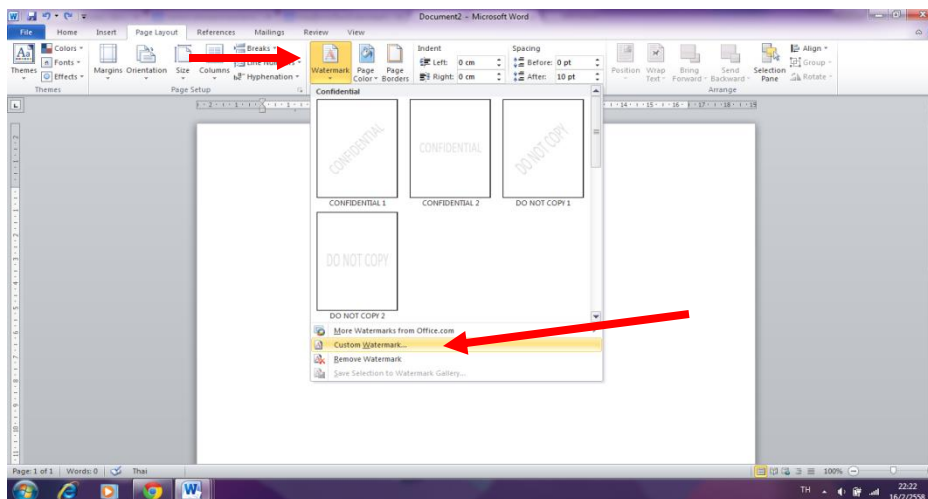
Document2 - Microsoft Word

File Home Insert Page Layout References Mailings Review View

Themes Colors Fonts Effects Themes

Margins Orientation Size Columns Breaks Line Numbers Hyphenation Page Setup

Watermark Page Color Page Borders

Indent Left: 0 cm Right: 0 cm

Spacing Before: 0 pt After: 10 pt

Position Wrap Text Bring Forward Send Backward Selection Pane Align Group Rotate Arrange

Confidential

CONFIDENTIAL
CONFIDENTIAL 1

CONFIDENTIAL
CONFIDENTIAL 2

DO NOT COPY
DO NOT COPY 1

DO NOT COPY
DO NOT COPY 2

More Watermarks from Office.com
Custom Watermark...
Remove Watermark
Save Selection to Watermark Gallery...

Page: 1 of 1 Words: 0 Thai

100%

TH 22:22 16/2/2558